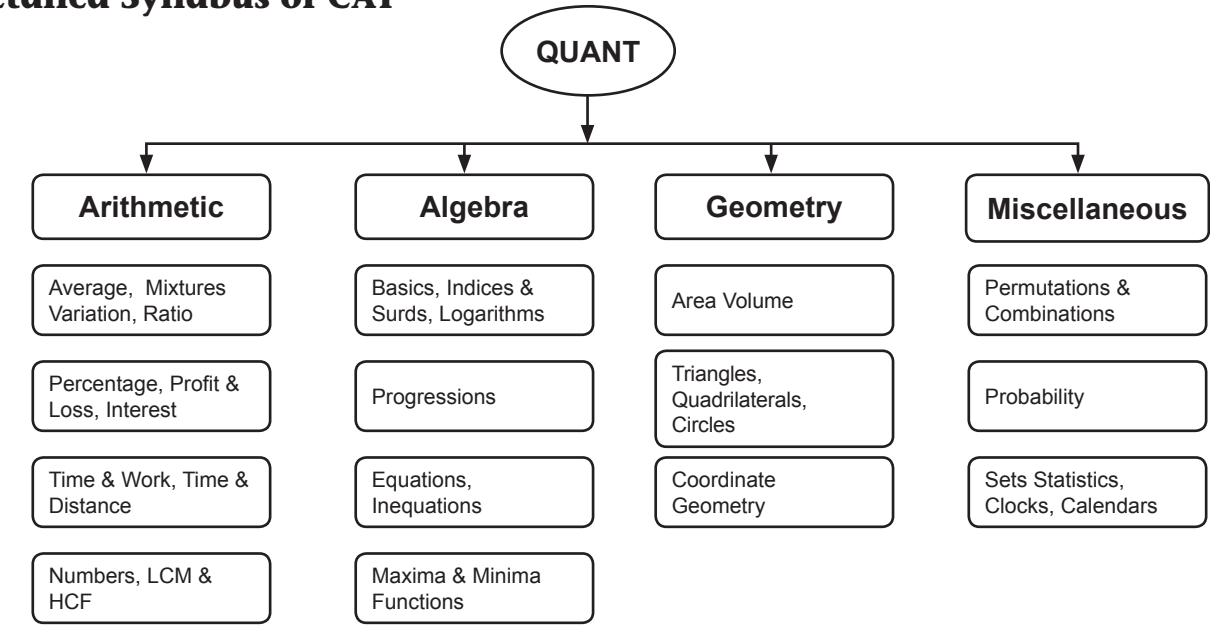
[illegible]etailed Syllabus of CAT

QUANT

Arithmetic

Average, Mixtures Variation, Ratio

Percentage, Profit & Loss, Interest

Time & Work, Time & Distance

Numbers, LCM & HCF

Algebra

Basics, Indices & Surds, Logarithms

Progressions

Equations, Inequations

Maxima & Minima Functions

Geometry

Area Volume

Triangles, Quadrilaterals, Circles

Coordinate Geometry

Miscellaneous

Permutations & Combinations

Probability

Sets Statistics, Clocks, Calendars